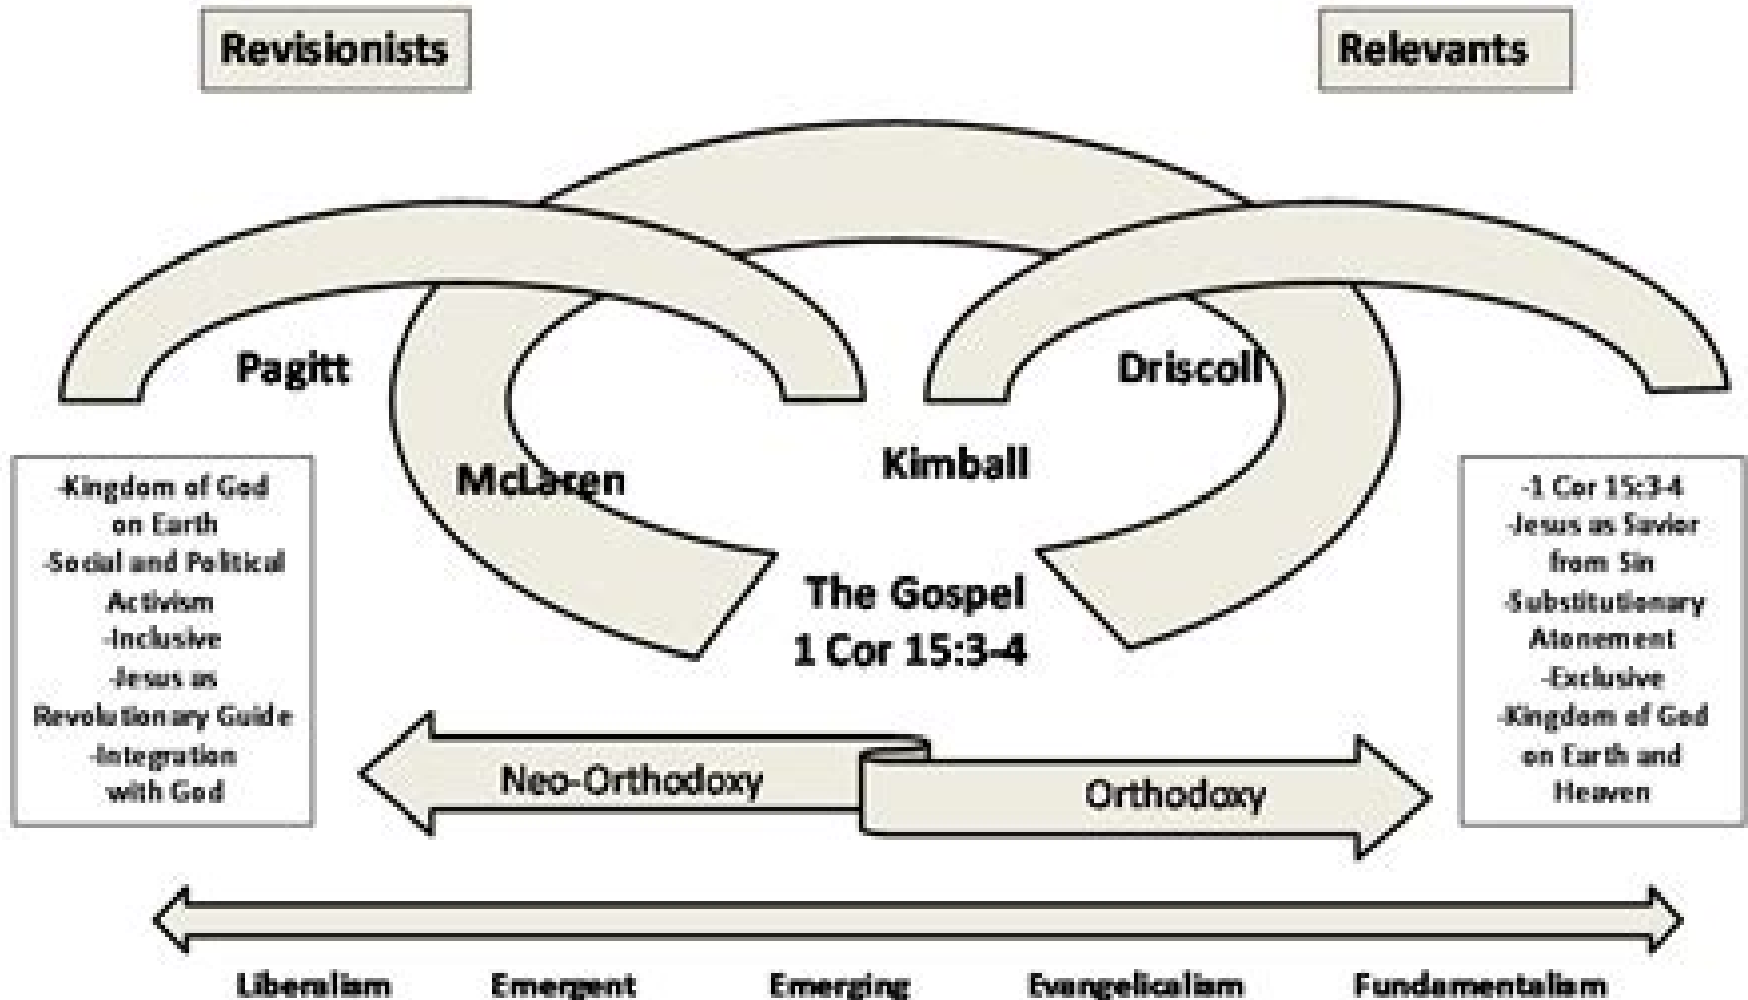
Revisionists

Relevants

Pagitt

Driscoll

McLaren

Kimball

The Gospel
1 Cor 15:3-4

-Kingdom of God on Earth
-Social and Political Activism
-Inclusive
-Jesus as Revolutionary Guide
-Integration with God

-1 Cor 15:3-4
-Jesus as Savior from Sin
-Substitutionary Atonement
-Exclusive
-Kingdom of God on Earth and Heaven

Neo-Orthodoxy

Orthodoxy

Liberalism

Emergent

Emerging

Evangelicalism

Fundamentalism